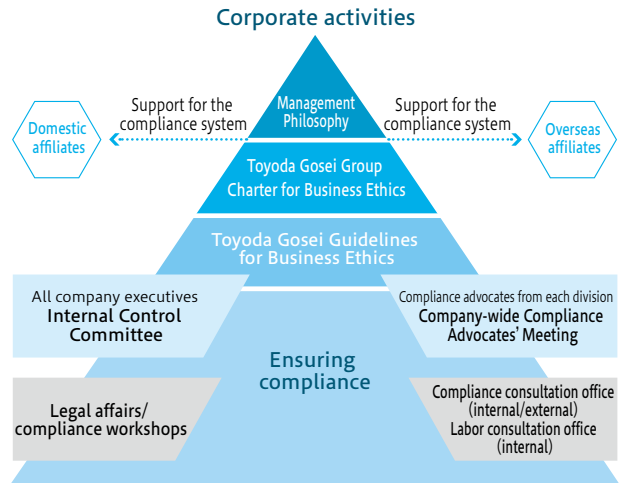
Corporate activities

Domestic affiliates

Support for the compliance system

Management Philosophy

Support for the compliance system

Overseas affiliates

Toyoda Gosei Group Charter for Business Ethics

Toyoda Gosei Guidelines for Business Ethics

All company executives
Internal Control Committee

Compliance advocates from each division
Company-wide Compliance Advocates' Meeting

Ensuring compliance

Legal affairs/ compliance workshops

Compliance consultation office (internal/external)
Labor consultation office (internal)